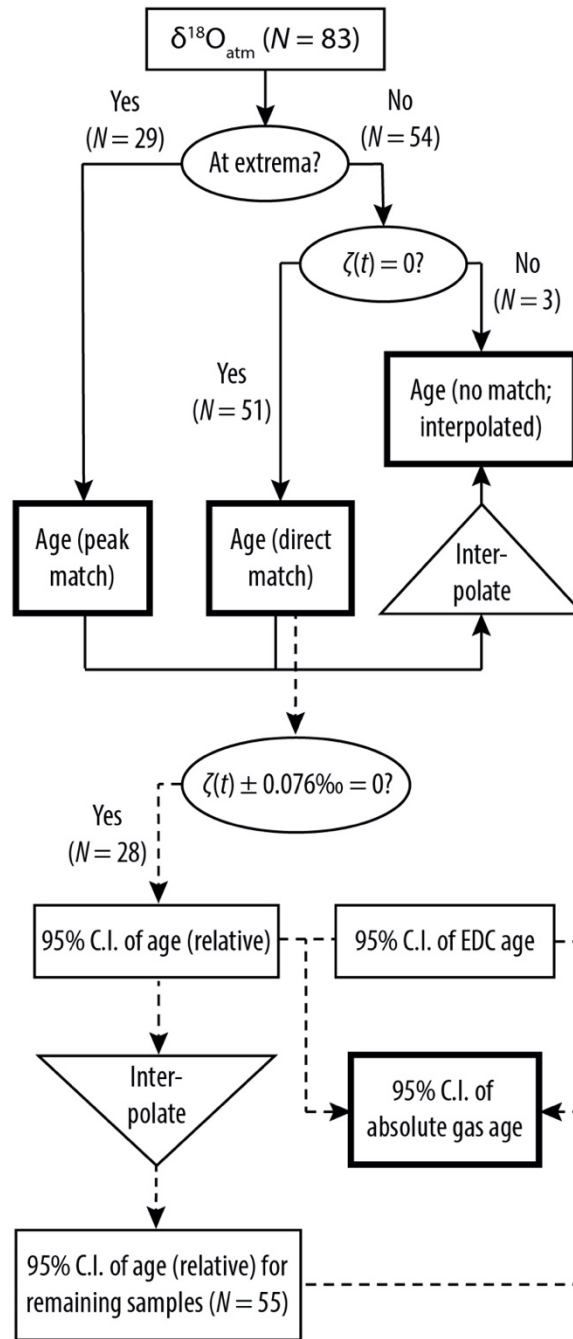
$\delta^{18}O_{atm}$ ($N = 83$)

Yes ($N = 29$)

At extrema?

No ($N = 54$)

$\zeta(t) = 0$?

No ($N = 3$)

Yes ($N = 51$)

Age (no match; interpolated)

Age (peak match)

Age (direct match)

Inter-polate

$\zeta(t) \pm 0.076‰ = 0$?

Yes ($N = 28$)

95% C.I. of age (relative)

95% C.I. of EDC age

Inter-polate

95% C.I. of absolute gas age

95% C.I. of age (relative) for remaining samples ($N = 55$)